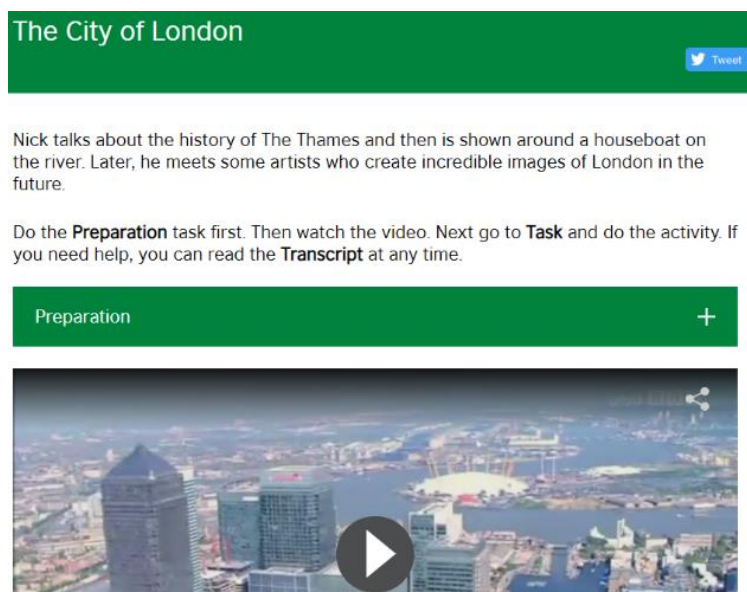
The City of London

Tweet

Nick talks about the history of The Thames and then is shown around a houseboat on the river. Later, he meets some artists who create incredible images of London in the future.

Do the **Preparation** task first. Then watch the video. Next go to **Task** and do the activity. If you need help, you can read the **Transcript** at any time.

Preparation +